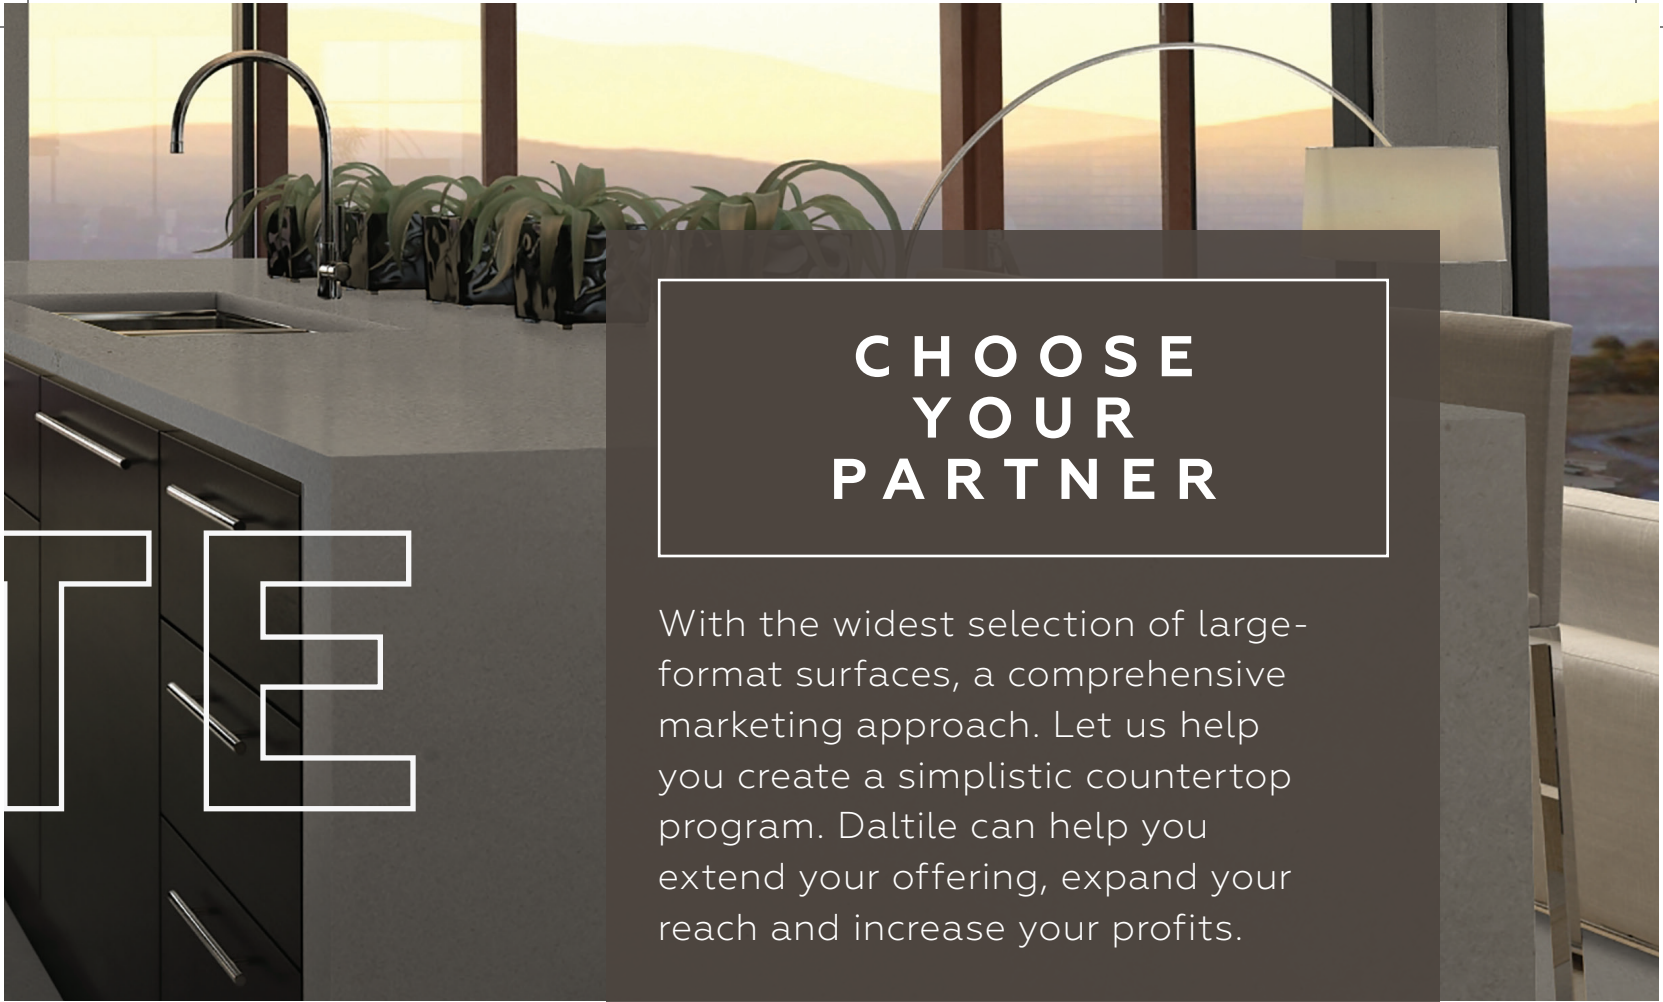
TE

CHOOSE YOUR PARTNER

With the widest selection of large-format surfaces, a comprehensive marketing approach. Let us help you create a simplistic countertop program. Daltile can help you extend your offering, expand your reach and increase your profits.